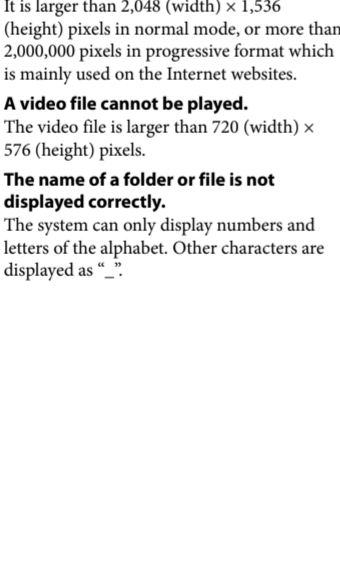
It is larger than 2,048 (width) × 1,536 (height) pixels in normal mode, or more than 2,000,000 pixels in progressive format which is mainly used on the Internet websites.

**A video file cannot be played.**
The video file is larger than 720 (width) × 576 (height) pixels.

**The name of a folder or file is not displayed correctly.**
The system can only display numbers and letters of the alphabet. Other characters are displayed as "_".